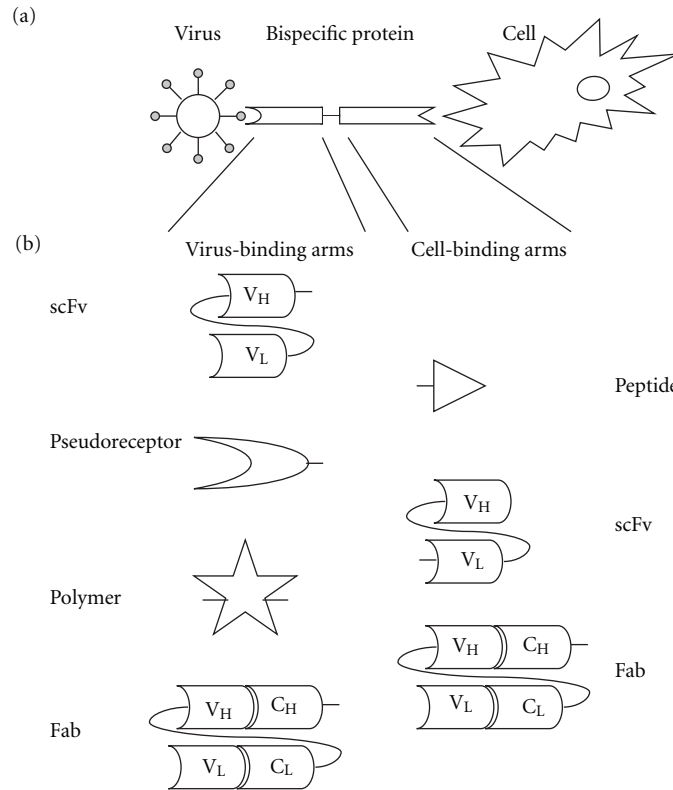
(a)

Virus

Bispecific protein

Cell

(b)

Virus-binding arms

Cell-binding arms

scFv

$V_H$

$V_L$

Peptid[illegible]

Pseudoreceptor

$V_H$

scFv

$V_L$

Polymer

$V_H$ $C_H$

Fab

$V_L$ $C_L$

$V_H$ $C_H$

Fab

$V_L$ $C_L$